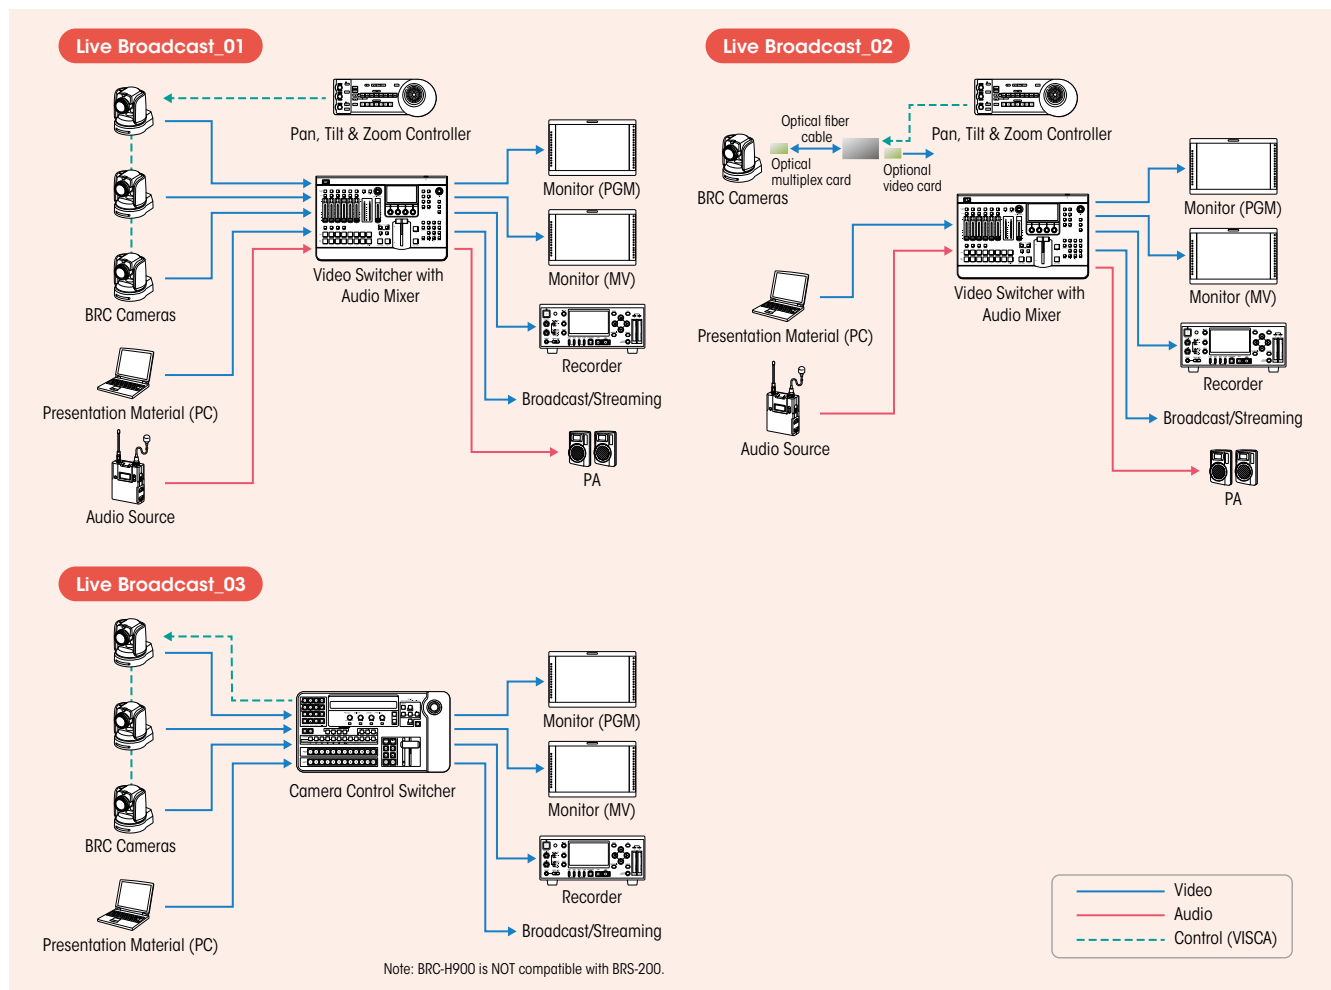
Live Broadcast_01

Pan, Tilt & Zoom Controller

BRC Cameras

Presentation Material (PC)

Audio Source

Video Switcher with Audio Mixer

Monitor (PGM)

Monitor (MV)

Recorder

Broadcast/Streaming

PA

Live Broadcast_02

Optical fiber cable

Optical multiplex card

Optional video card

Pan, Tilt & Zoom Controller

BRC Cameras

Presentation Material (PC)

Audio Source

Video Switcher with Audio Mixer

Monitor (PGM)

Monitor (MV)

Recorder

Broadcast/Streaming

PA

Live Broadcast_03

BRC Cameras

Presentation Material (PC)

Camera Control Switcher

Monitor (PGM)

Monitor (MV)

Recorder

Broadcast/Streaming

Note: BRC-H900 is NOT compatible with BRS-200.

Video
Audio
Control (VISCA)